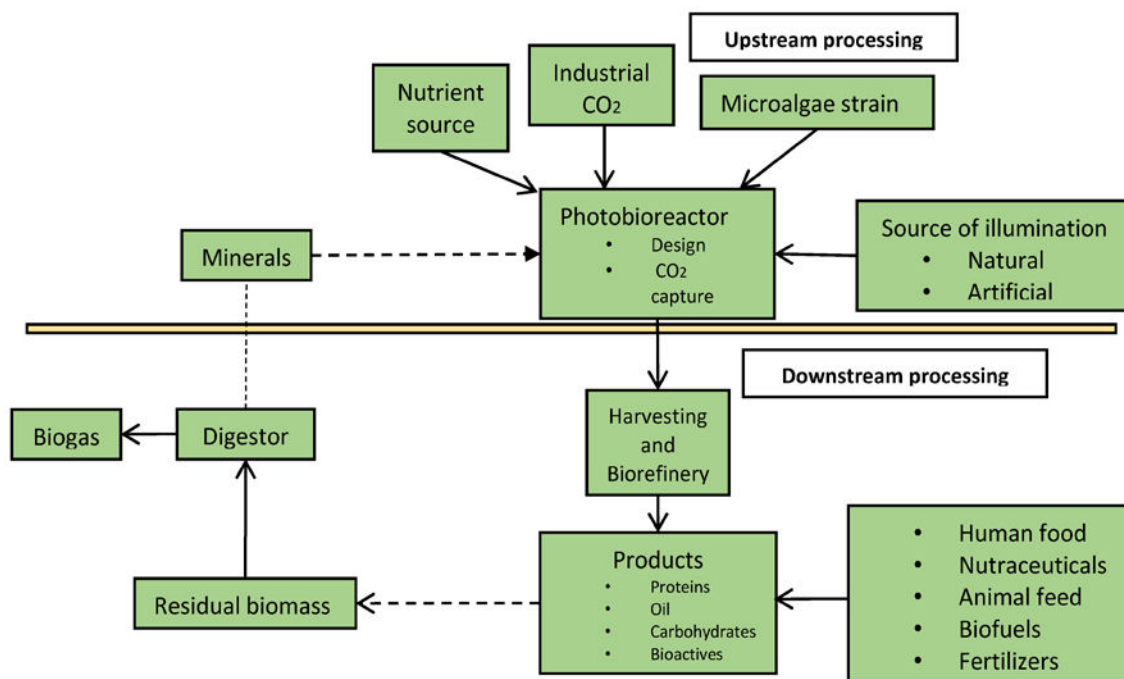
Upstream processing

Nutrient source

Industrial $CO_2$

Microalgae strain

Photobioreactor
• Design
• $CO_2$ capture

Minerals

Source of illumination
• Natural
• Artificial

Downstream processing

Harvesting and Biorefinery

Biogas

Digestor

Products
• Proteins
• Oil
• Carbohydrates
• Bioactives

Residual biomass

• Human food
• Nutraceuticals
• Animal feed
• Biofuels
• Fertilizers